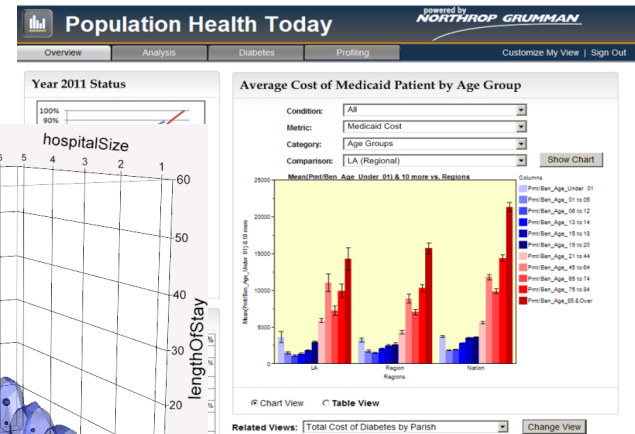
Population Health Today

powered by NORTHROP GRUMMAN

Overview | Analysis | Diabetes | Profiling | Customize My View | Sign Out

Year 2011 Status

100%
90%

hospitalSize

6 5 4 3 2 1

60
50
40
30
20

lengthOfStay

Average Cost of Medicaid Patient by Age Group

Condition: All
Metric: Medicaid Cost
Category: Age Groups
Comparison: LA (Regional)

Show Chart

Mean(Pmt/Ben_Age_Under_01) & 10 more vs. Regions

25000
20000
15000
10000
5000
0

Mean(Pmt/Ben_Age_Under_01) & 10 more

LA
Region
Nation
Regions

Columns
Pmt/Ben_Age_Under_01
Pmt/Ben_Age_01 to 05
Pmt/Ben_Age_06 to 12
Pmt/Ben_Age_13 to 14
Pmt/Ben_Age_15 to 18
Pmt/Ben_Age_19 to 20
Pmt/Ben_Age_21 to 44
Pmt/Ben_Age_45 to 64
Pmt/Ben_Age_65 to 74
Pmt/Ben_Age_75 to 84
Pmt/Ben_Age_85 & Over

Chart View
Table View

Related Views: Total Cost of Diabetes by Parish
Change View